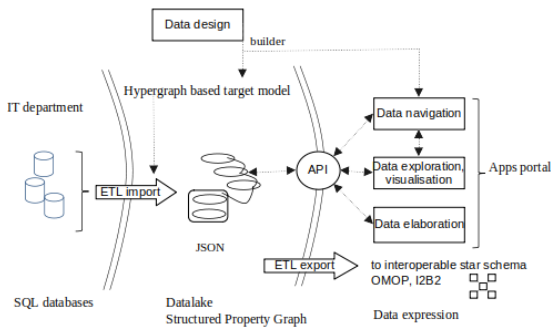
Data design

builder

Hypergraph based target model

IT department

ETL import

JSON

API

Data navigation

Data exploration, visualisation

Data elaboration

Apps portal

ETL export

to interoperable star schema OMOP, I2B2

SQL databases

Datalake
Structured Property Graph

Data expression